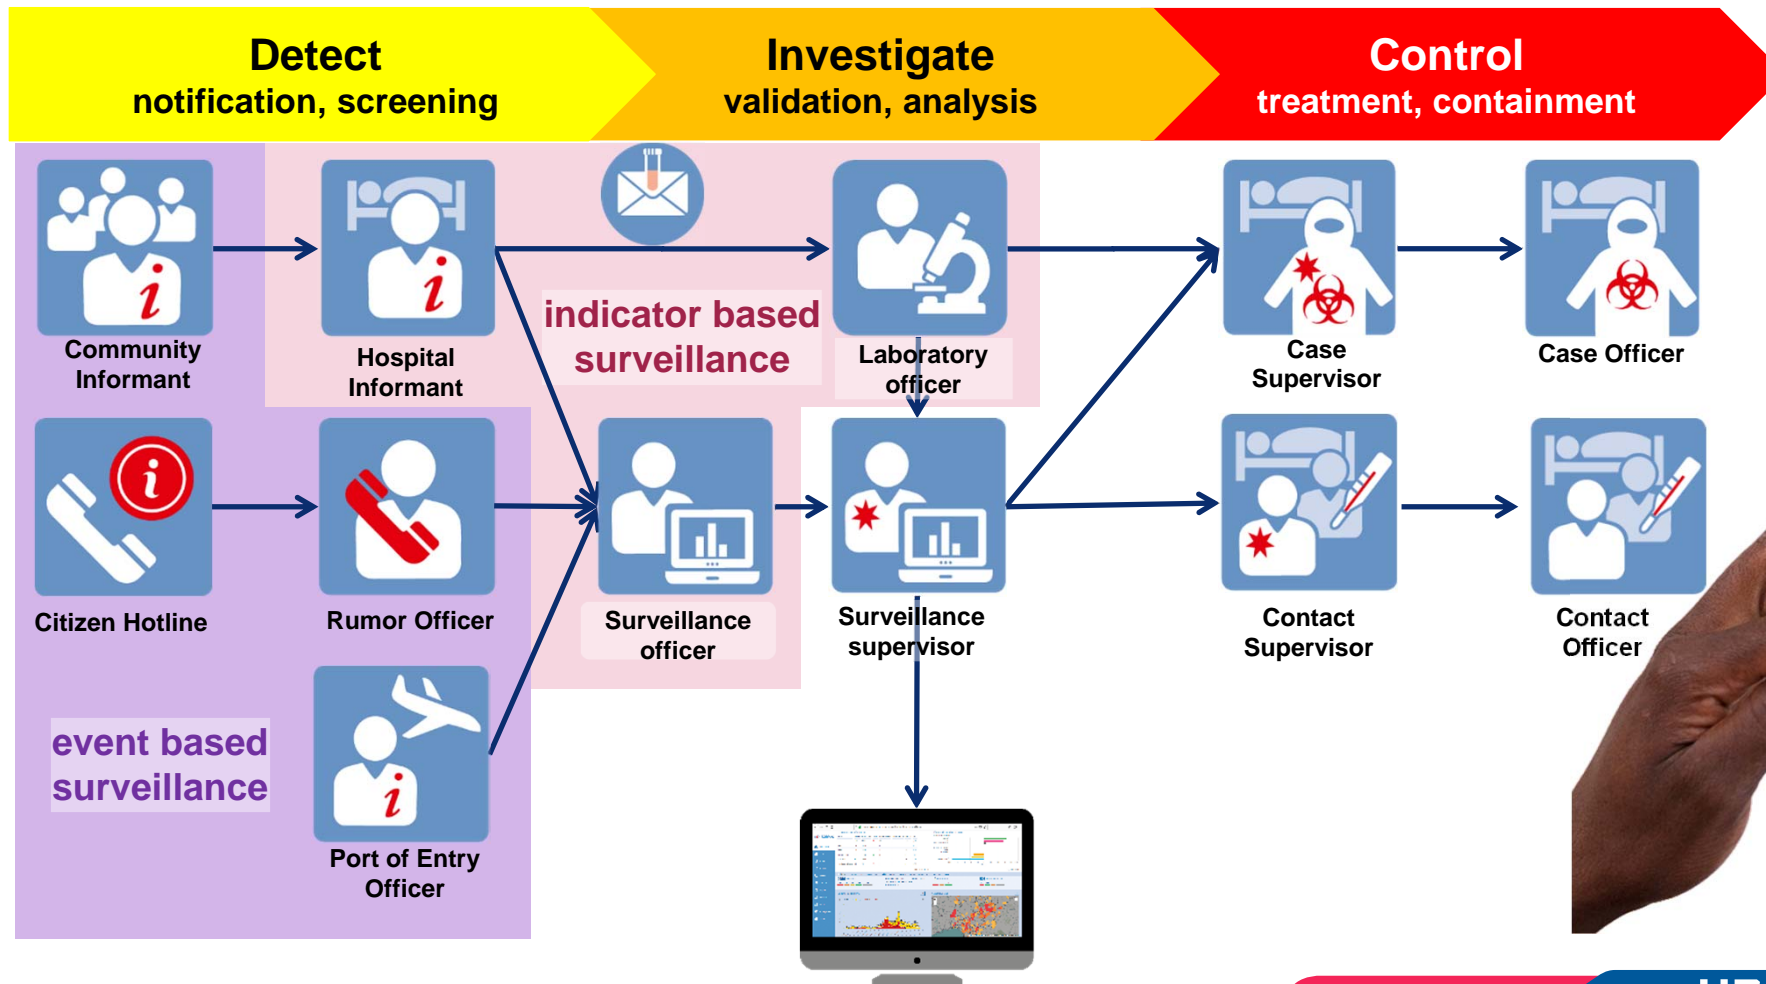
Detect
notification, screening

Investigate
validation, analysis

Control
treatment, containment

Community Informant

Hospital Informant

indicator based surveillance

Laboratory officer

Case Supervisor

Case Officer

Citizen Hotline

Rumor Officer

Surveillance officer

Surveillance supervisor

Contact Supervisor

Contact Officer

event based surveillance

Port of Entry Officer